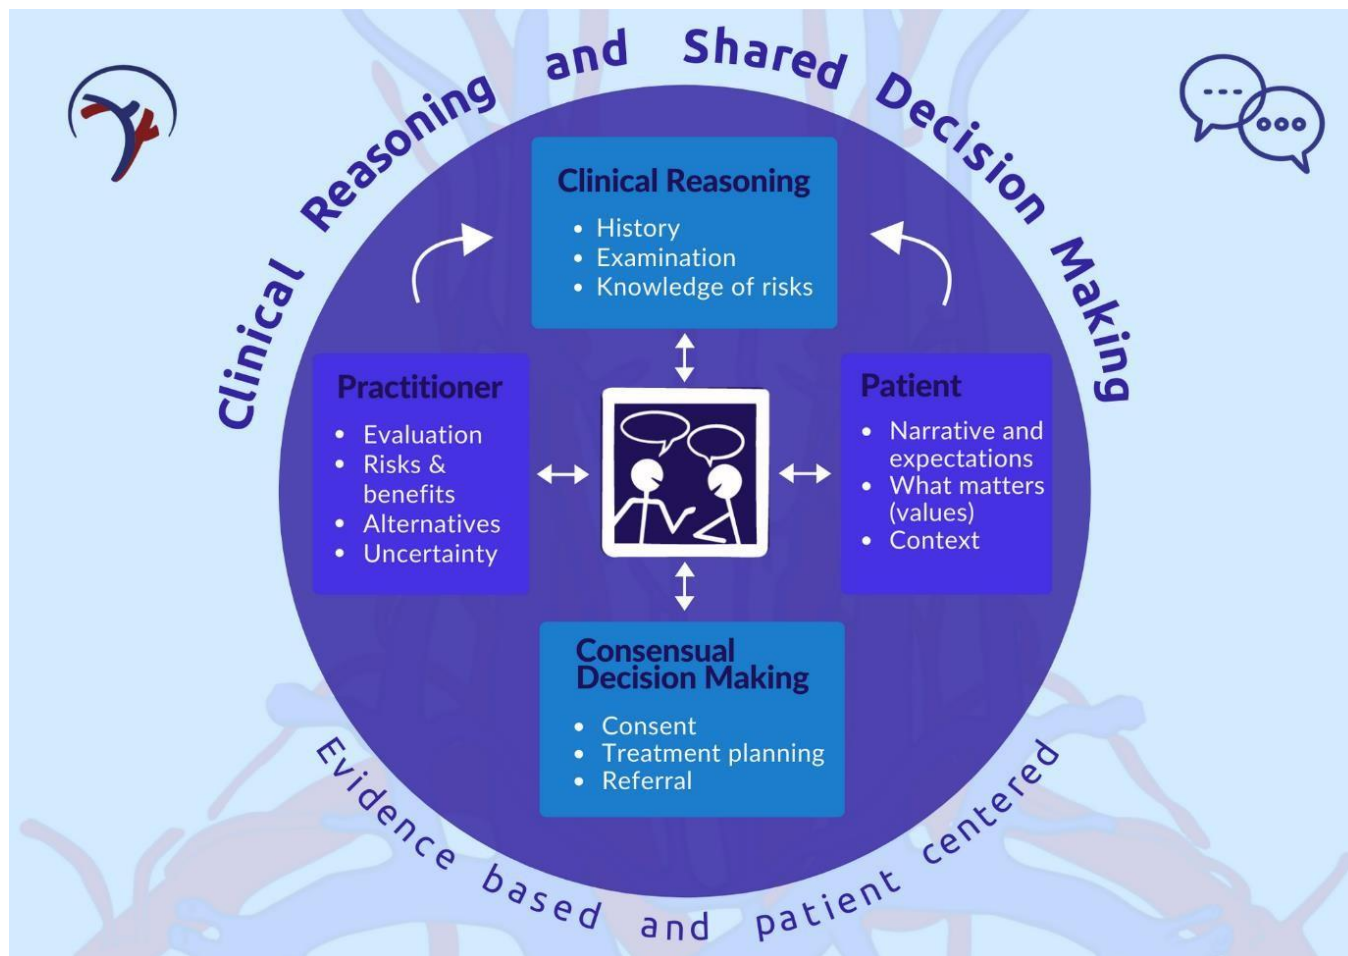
Clinical Reasoning and Shared Decision Making

Clinical Reasoning
• History
• Examination
• Knowledge of risks

Practitioner
• Evaluation
• Risks & benefits
• Alternatives
• Uncertainty

Patient
• Narrative and expectations
• What matters (values)
• Context

Consensual Decision Making
• Consent
• Treatment planning
• Referral

Evidence based and patient centered